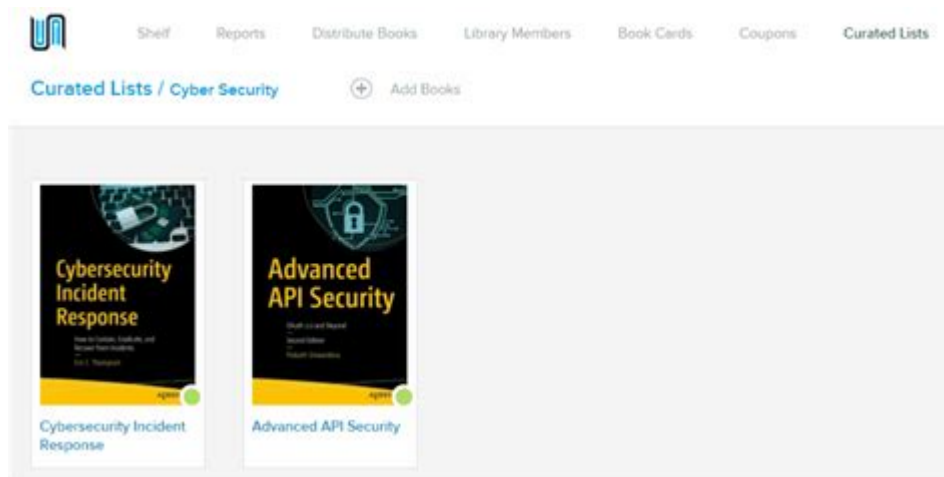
Shelf Reports Distribute Books Library Members Book Cards Coupons Curated Lists

Curated Lists / Cyber Security

Add Books

Cybersecurity Incident Response

How to Contain, Eradicate, and Recover from Incidents

Eric C. Thompson

Apress

Advanced API Security

OAuth 2.0 and Beyond

Second Edition

Prabath Siriwardena

Apress

Cybersecurity Incident Response

Advanced API Security